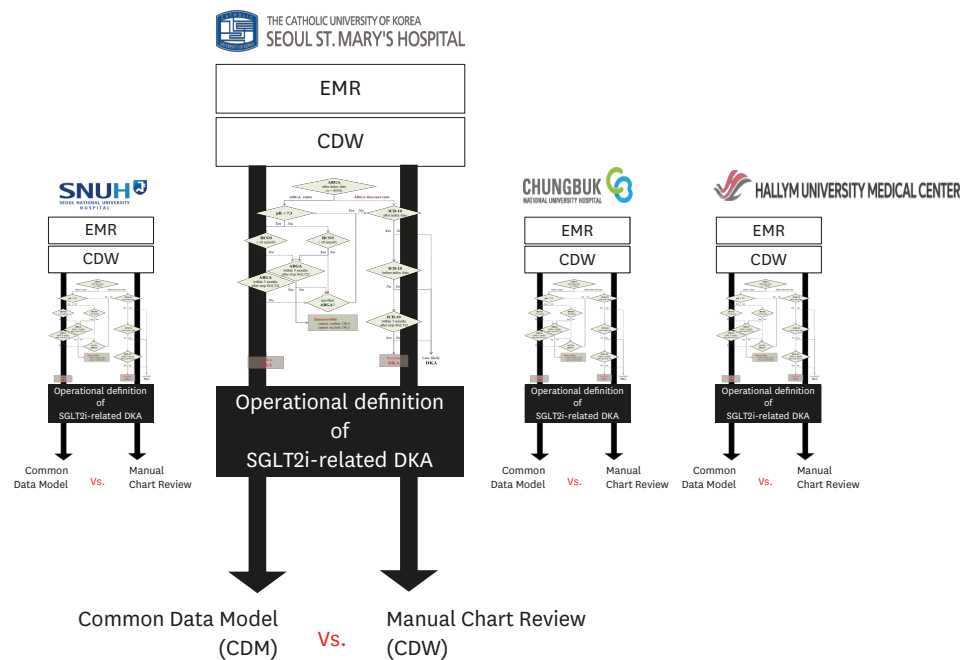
THE CATHOLIC UNIVERSITY OF KOREA
SEOUL ST. MARY'S HOSPITAL

EMR

CDW

ABGA after index date (n = 1026)

pH < 7.3

ICD-10

ABGA within 3 months after stop SGLT2i

ICD-10 before index date

ICD-10 within 3 months after stop SGLT2i

Less likely DKA

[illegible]

SNUH
SEOUL NATIONAL UNIVERSITY HOSPITAL

EMR

CDW

Operational definition of SGLT2i-related DKA

Common Data Model
Vs.
Manual Chart Review

Operational definition of SGLT2i-related DKA

Common Data Model (CDM)
Vs.
Manual Chart Review (CDW)

CHUNGBUK
NATIONAL UNIVERSITY HOSPITAL

EMR

CDW

Operational definition of SGLT2i-related DKA

Common Data Model
Vs.
Manual Chart Review

HALLYM UNIVERSITY MEDICAL CENTER

EMR

CDW

Operational definition of SGLT2i-related DKA

Common Data Model
Vs.
Manual Chart Review